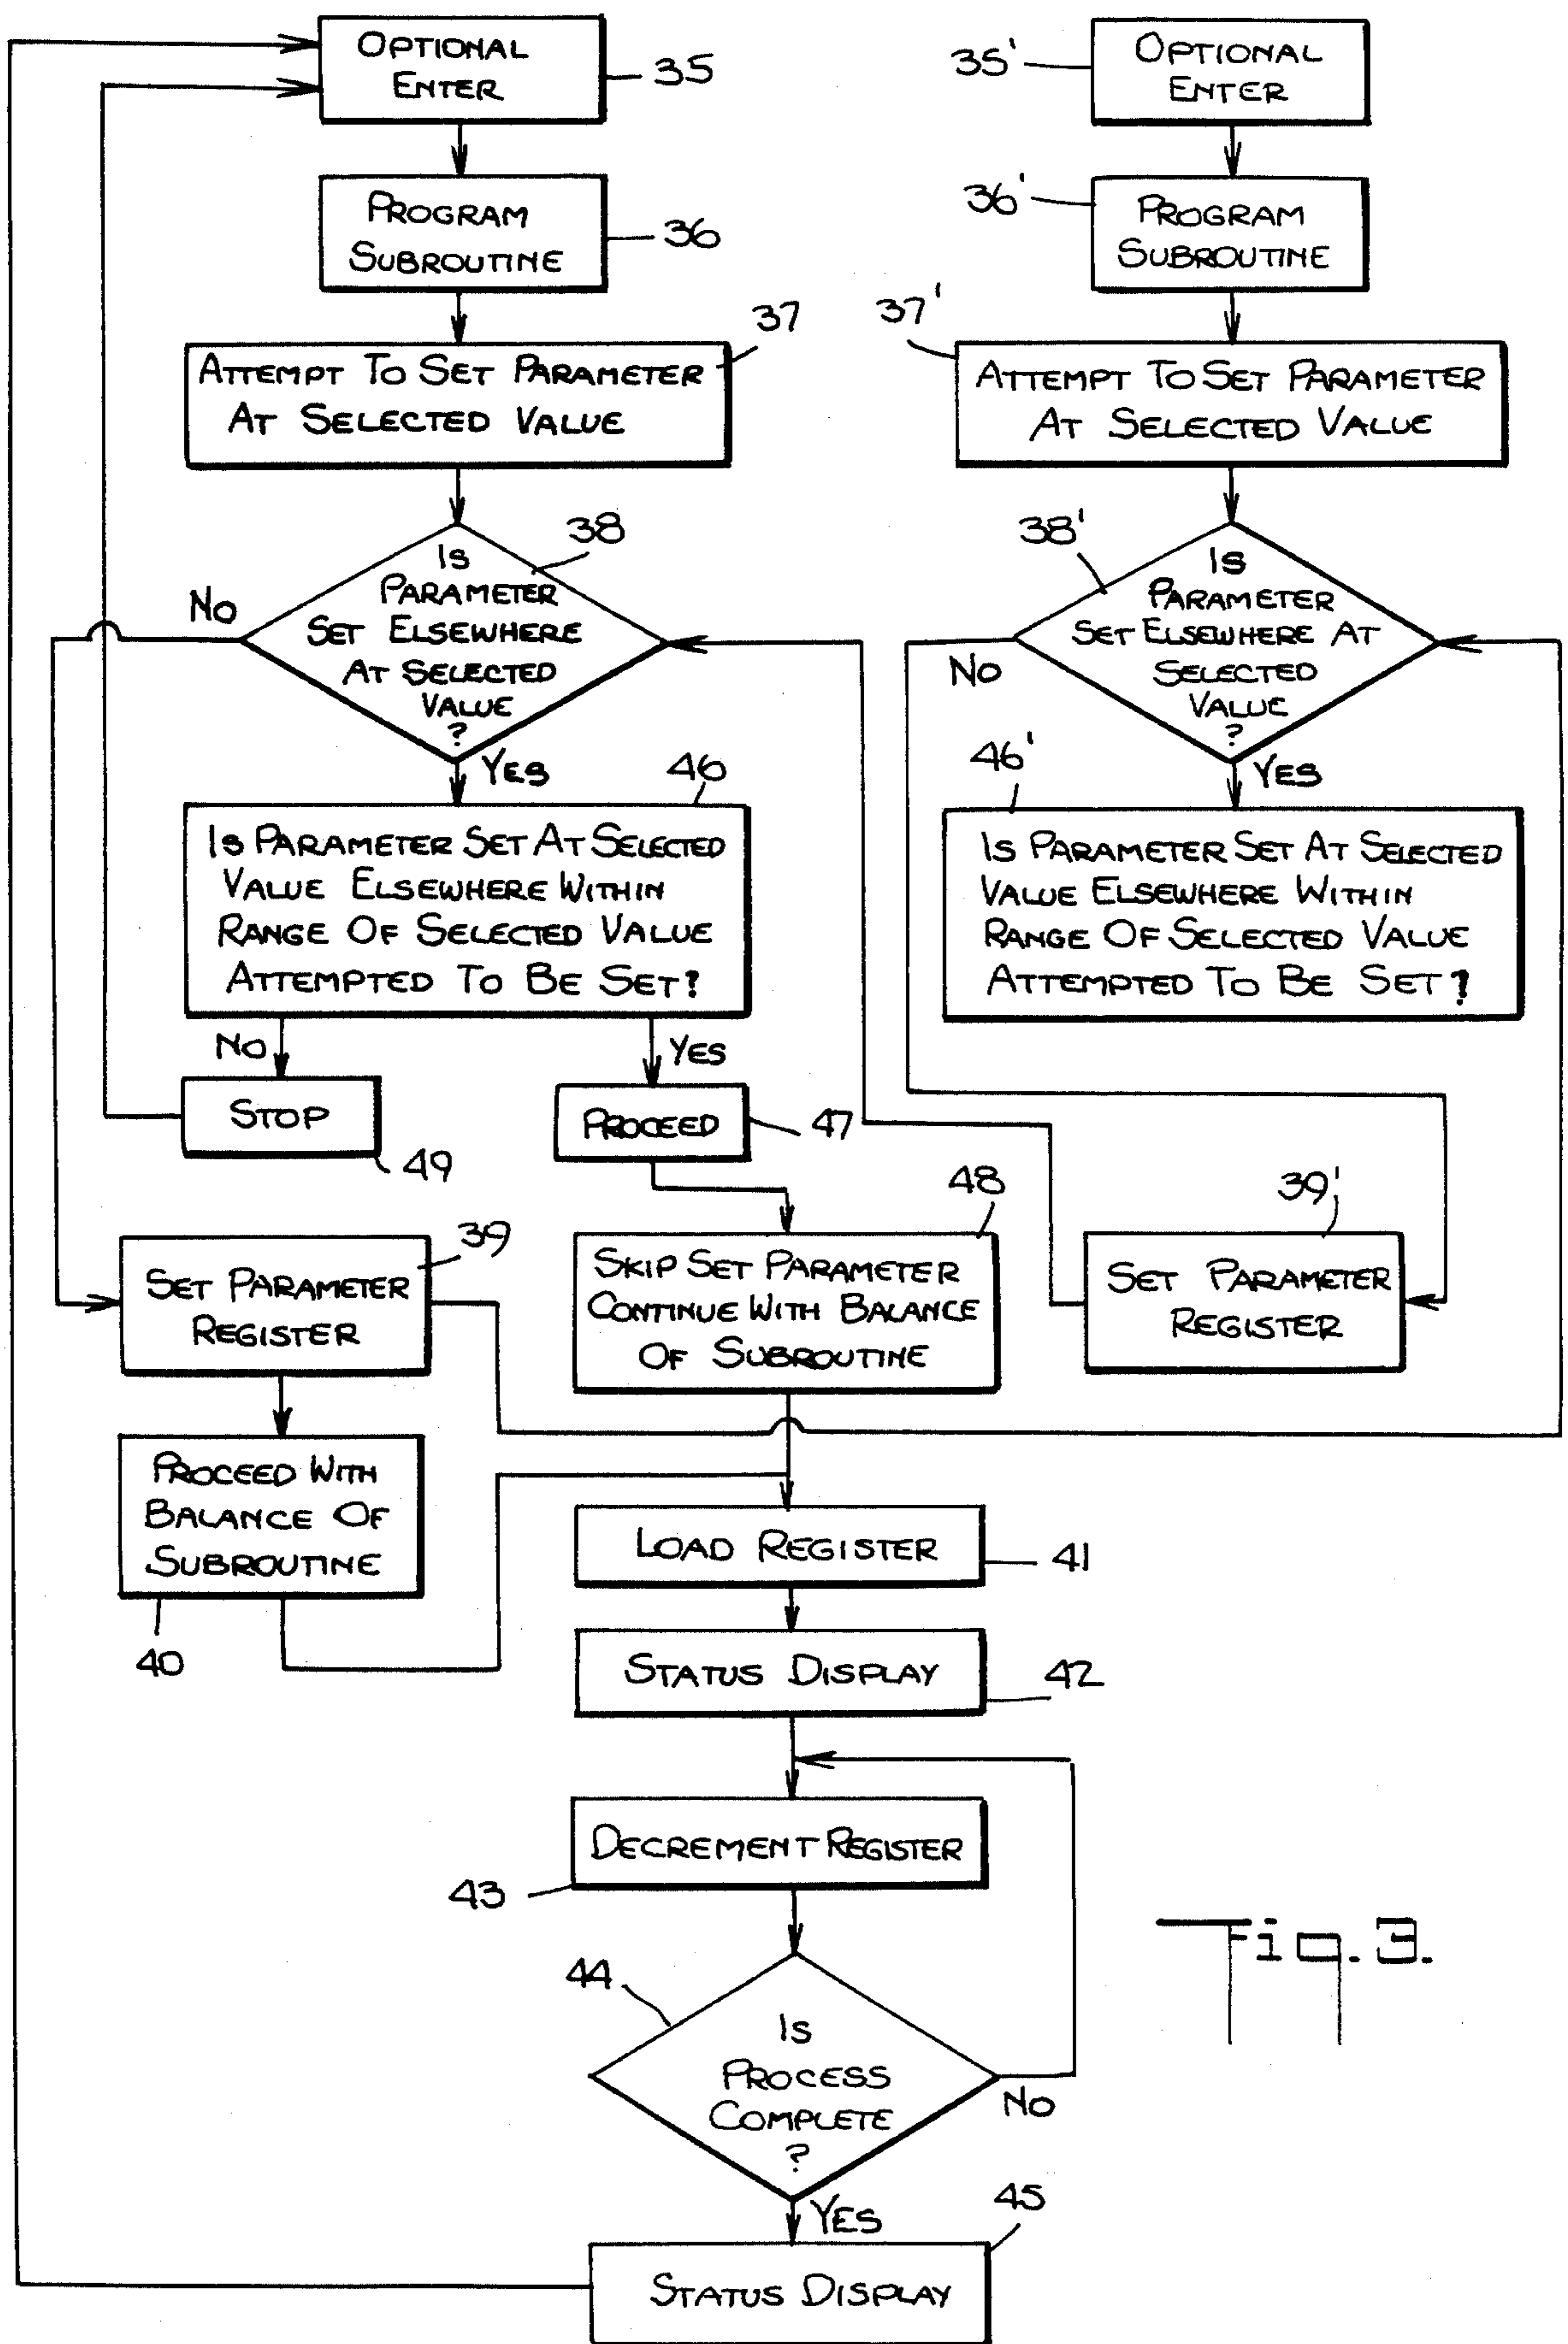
OPTIONAL ENTER 35

PROGRAM SUBROUTINE 36

37
ATTEMPT TO SET PARAMETER AT SELECTED VALUE

38
IS PARAMETER SET ELSEWHERE AT SELECTED VALUE ?

NO

YES

46
IS PARAMETER SET AT SELECTED VALUE ELSEWHERE WITHIN RANGE OF SELECTED VALUE ATTEMPTED TO BE SET?

NO

YES

STOP

49

PROCEED 47

39
SET PARAMETER REGISTER

48
SKIP SET PARAMETER CONTINUE WITH BALANCE OF SUBROUTINE

PROCEED WITH BALANCE OF SUBROUTINE

40

LOAD REGISTER 41

STATUS DISPLAY 42

DECREMENT REGISTER

43

44
IS PROCESS COMPLETE ?

NO

YES

45
STATUS DISPLAY

35' OPTIONAL ENTER

36' PROGRAM SUBROUTINE

37'
ATTEMPT TO SET PARAMETER AT SELECTED VALUE

38'
IS PARAMETER SET ELSEWHERE AT SELECTED VALUE ?

NO

YES

46'
IS PARAMETER SET AT SELECTED VALUE ELSEWHERE WITHIN RANGE OF SELECTED VALUE ATTEMPTED TO BE SET ?

39'
SET PARAMETER REGISTER

Fig.3.